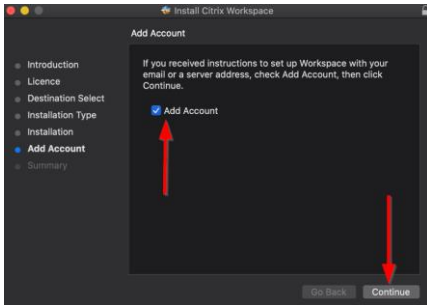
Install Citrix Workspace

Add Account

Introduction
Licence
Destination Select
Installation Type
Installation
Add Account
Summary

If you received instructions to set up Workspace with your email or a server address, check Add Account, then click Continue.

Add Account

Go Back
Continue